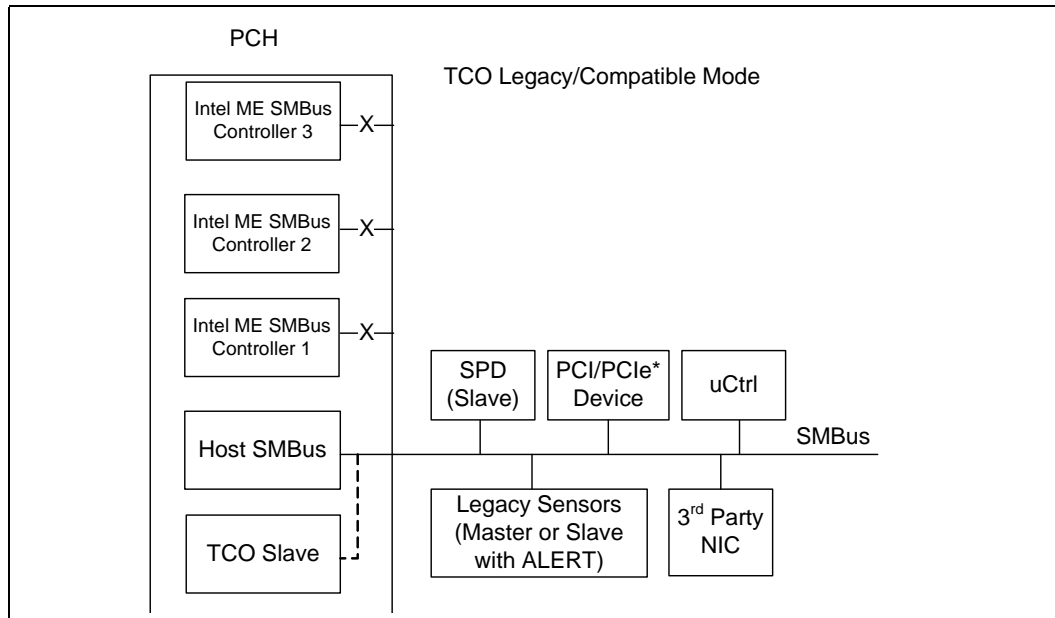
PCH

TCO Legacy/Compatible Mode

Intel ME SMBus Controller 3

X

Intel ME SMBus Controller 2

X

Intel ME SMBus Controller 1

X

SPD (Slave)

PCI/PCIe* Device

uCtrl

Host SMBus

SMBus

Legacy Sensors (Master or Slave with ALERT)

3$^{rd}$ Party NIC

TCO Slave